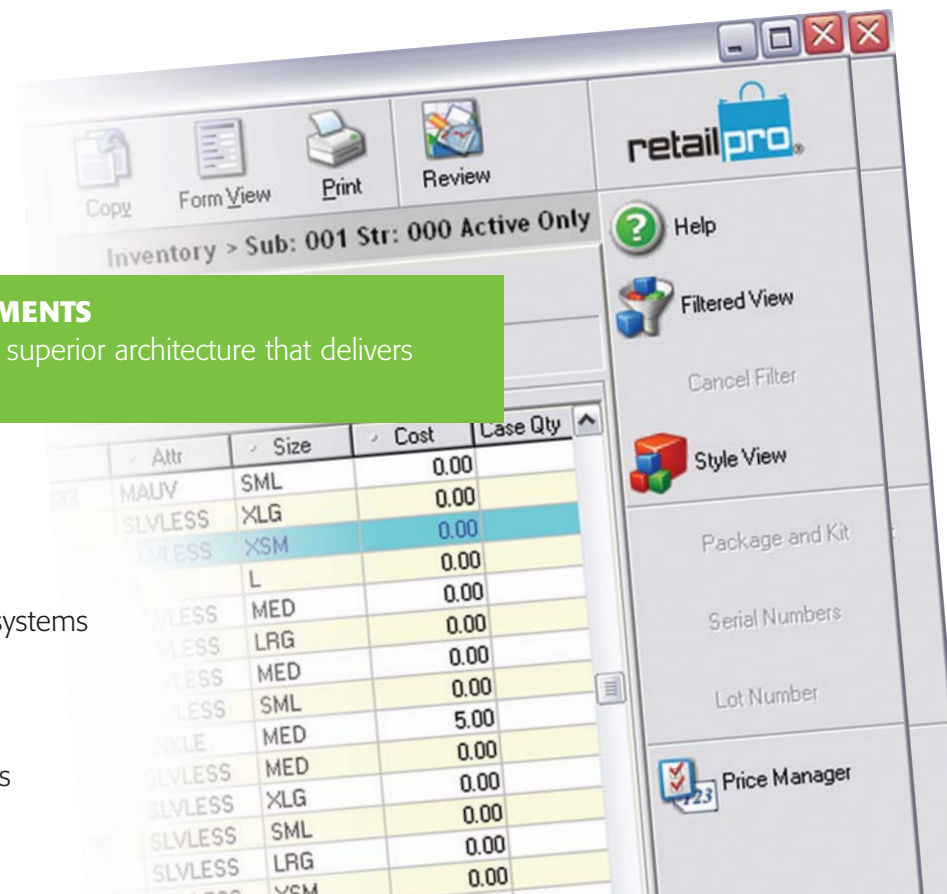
Copy Form View Print Review

retailpro.

Inventory > Sub: 001 Str: 000 Active Only

MENTS
superior architecture that delivers

Help

Filtered View

Cancel Filter

Style View

Package and Kit

Serial Numbers

Lot Number

Price Manager

| Attr | Size | Cost | Case Qty |
|---|---|---|---|
| MAUV | SML | 0.00 | |
| SLVLESS | XLG | 0.00 | |
| LVLESS | XSM | 0.00 | |
| | L | 0.00 | |
| LESS | MED | 0.00 | |
| LESS | LRG | 0.00 | |
| LESS | MED | 0.00 | |
| LESS | SML | 0.00 | |
| KLE | MED | 5.00 | |
| SLVLESS | MED | 0.00 | |
| SLVLESS | XLG | 0.00 | |
| SLVLESS | SML | 0.00 | |
| SLVLESS | LRG | 0.00 | |
| | XSM | 0.00 | |

ystems

s